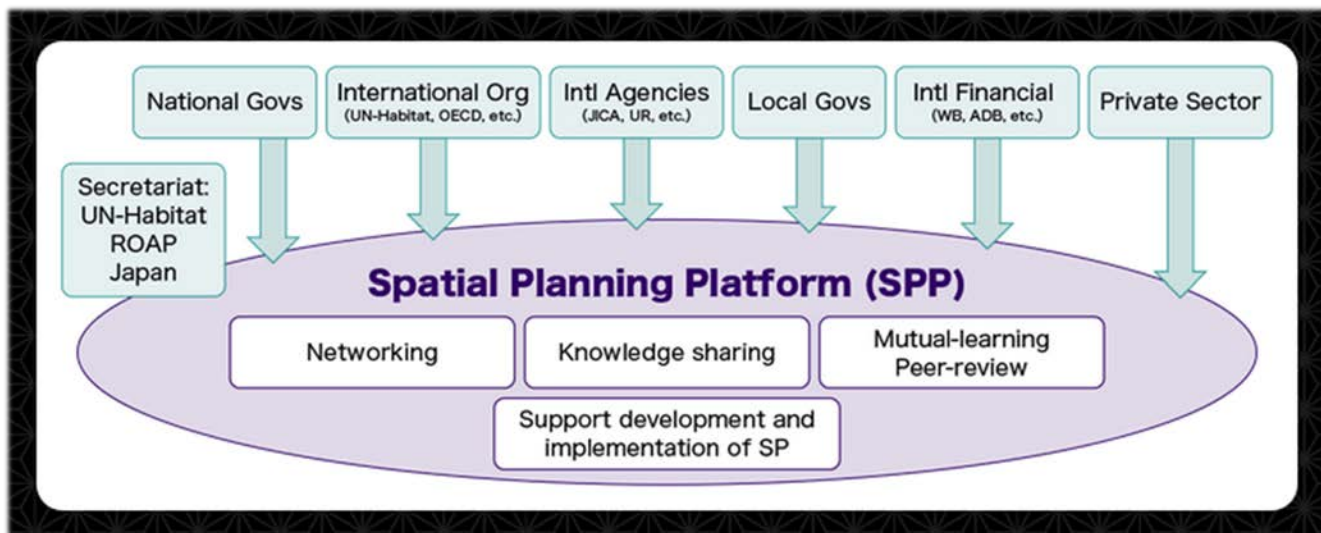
National Govs

International Org
(UN-Habitat, OECD, etc.)

Intl Agencies
(JICA, UR, etc.)

Local Govs

Intl Financial
(WB, ADB, etc.)

Private Sector

Secretariat:
UN-Habitat
ROAP
Japan

Spatial Planning Platform (SPP)

Networking

Knowledge sharing

Mutual-learning
Peer-review

Support development and implementation of SP